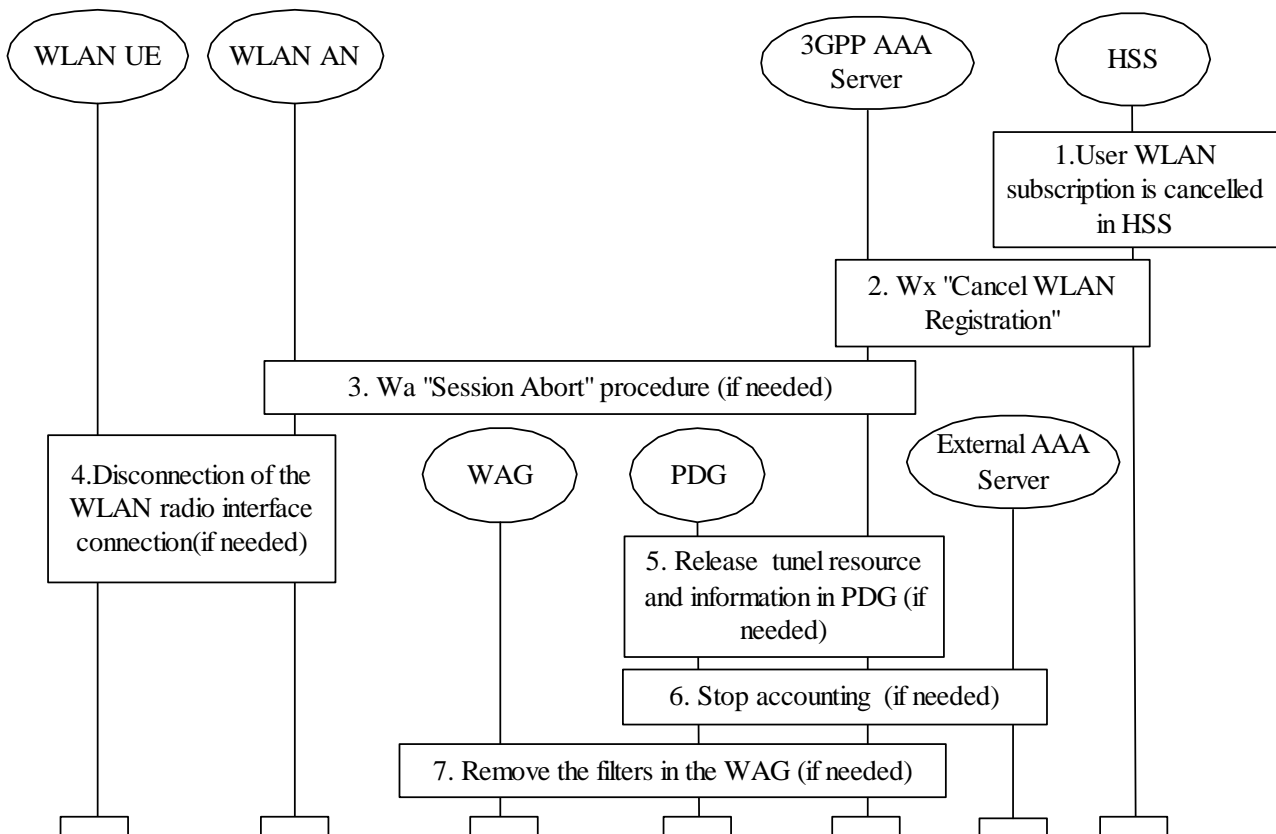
WLAN UE

WLAN AN

3GPP AAA Server

HSS

1.User WLAN subscription is cancelled in HSS

2. Wx "Cancel WLAN Registration"

3. Wa "Session Abort" procedure (if needed)

4.Disconnection of the WLAN radio interface connection(if needed)

WAG

PDG

External AAA Server

5. Release tunel resource and information in PDG (if needed)

6. Stop accounting (if needed)

7. Remove the filters in the WAG (if needed)